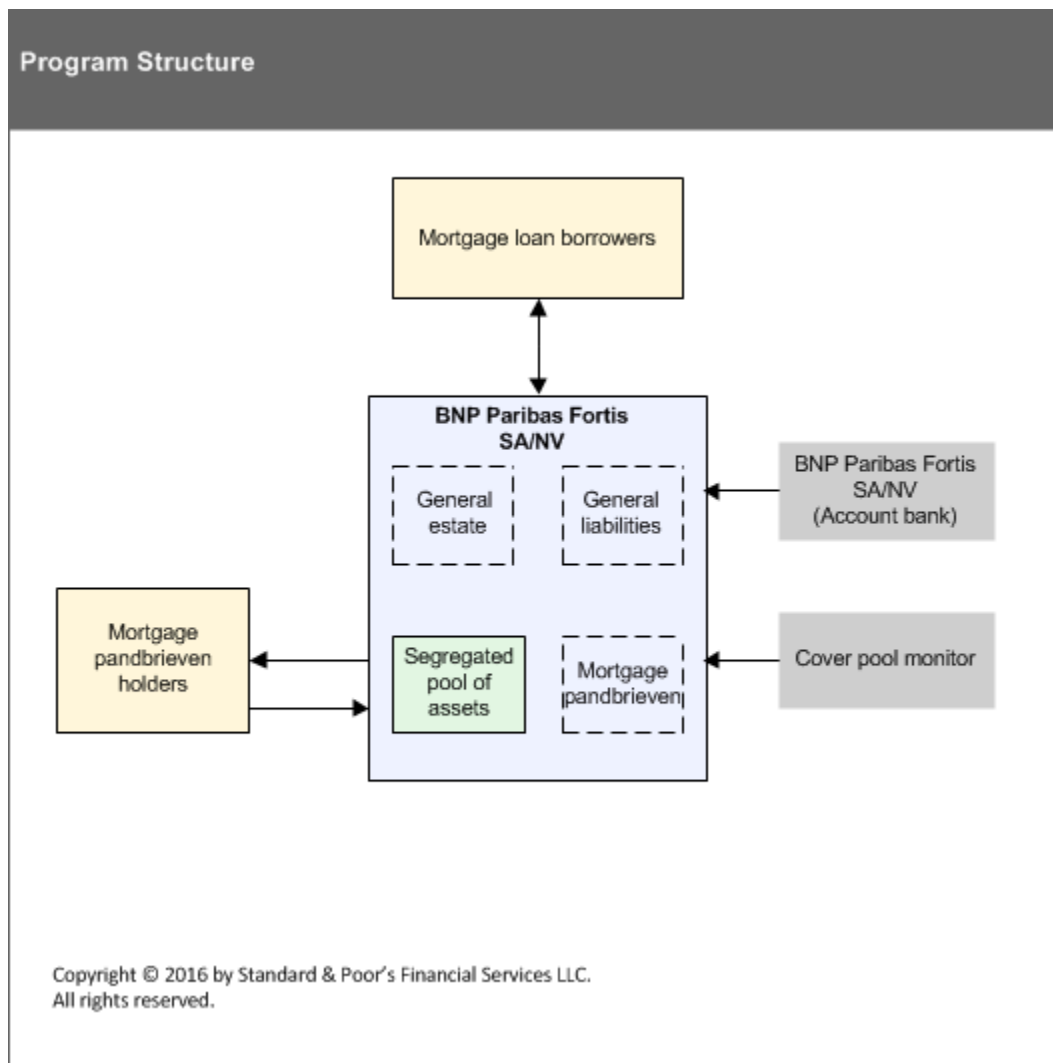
Program Structure

Mortgage loan borrowers

BNP Paribas Fortis SA/NV

General estate

General liabilities

BNP Paribas Fortis SA/NV (Account bank)

Mortgage pandbrieven holders

Segregated pool of assets

Mortgage pandbrieven

Cover pool monitor

Copyright © 2016 by Standard & Poor's Financial Services LLC. All rights reserved.